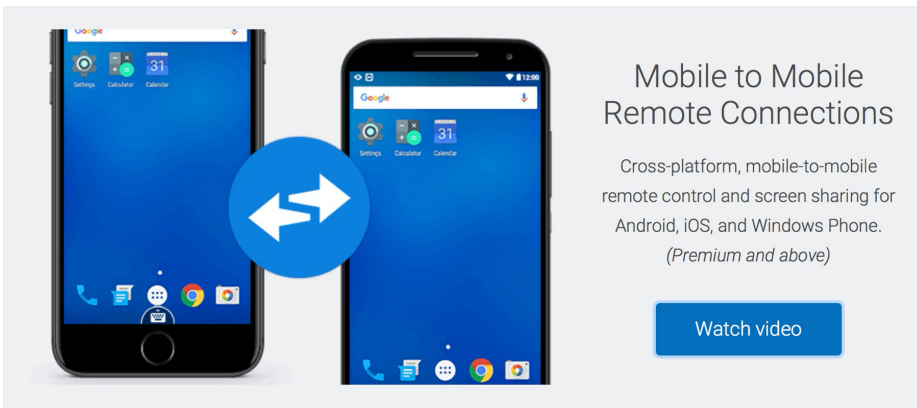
Google

Settings Calculator Calendar

31

12:00

Google

Settings Calculator Calendar

31

Mobile to Mobile Remote Connections

Cross-platform, mobile-to-mobile remote control and screen sharing for Android, iOS, and Windows Phone. *(Premium and above)*

Watch video